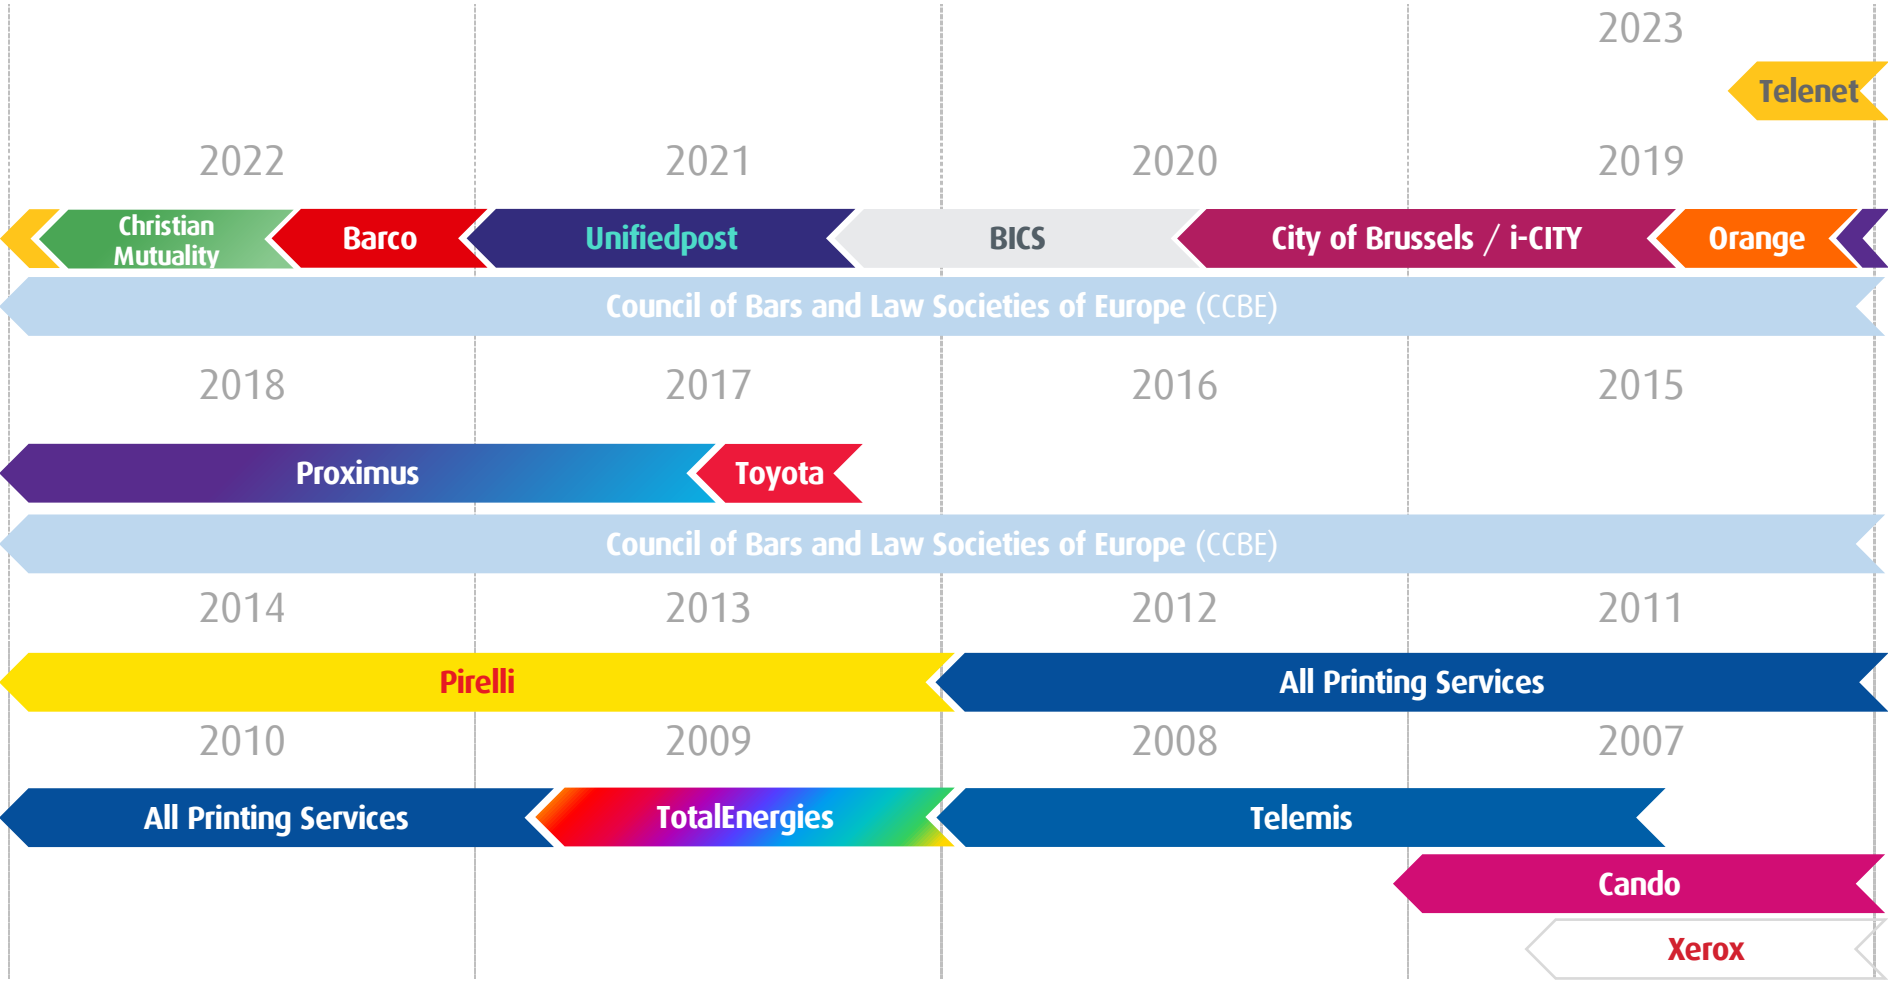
2023

Telenet

2022 2021 2020 2019

Christian Mutuality

Barco

Unifiedpost

BICS

City of Brussels / i-CITY

Orange

Council of Bars and Law Societies of Europe (CCBE)

2018 2017 2016 2015

Proximus

Toyota

Council of Bars and Law Societies of Europe (CCBE)

2014 2013 2012 2011

Pirelli

All Printing Services

2010 2009 2008 2007

All Printing Services

TotalEnergies

Telemis

Cando

Xerox